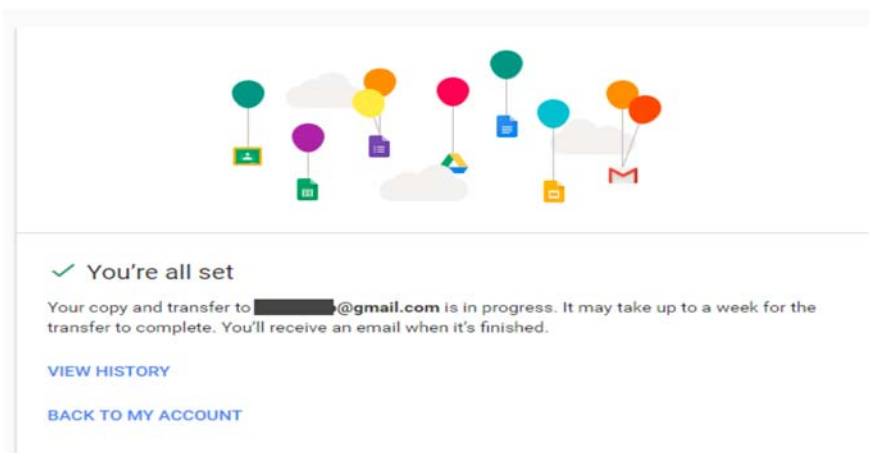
✓ You're all set

Your copy and transfer to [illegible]@gmail.com is in progress. It may take up to a week for the transfer to complete. You'll receive an email when it's finished.

VIEW HISTORY

BACK TO MY ACCOUNT